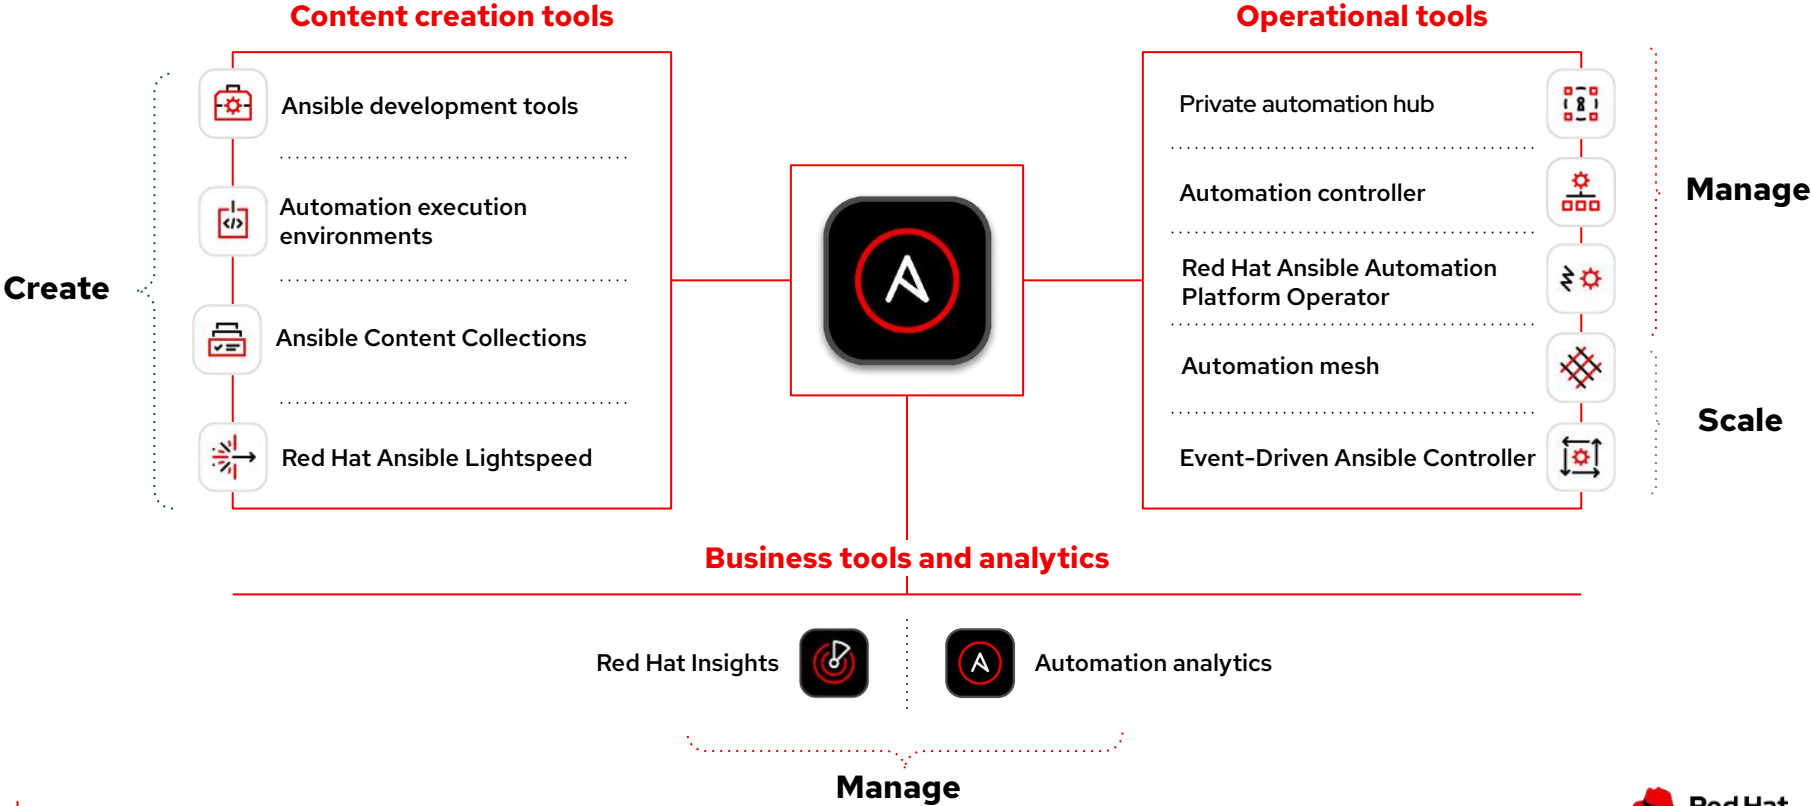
Content creation tools

Operational tools

Create

Ansible development tools

Automation execution environments

Ansible Content Collections

Red Hat Ansible Lightspeed

Private automation hub

Automation controller

Red Hat Ansible Automation Platform Operator

Automation mesh

Event-Driven Ansible Controller

Manage

Scale

Business tools and analytics

Red Hat Insights

Automation analytics

Manage

Red Hat